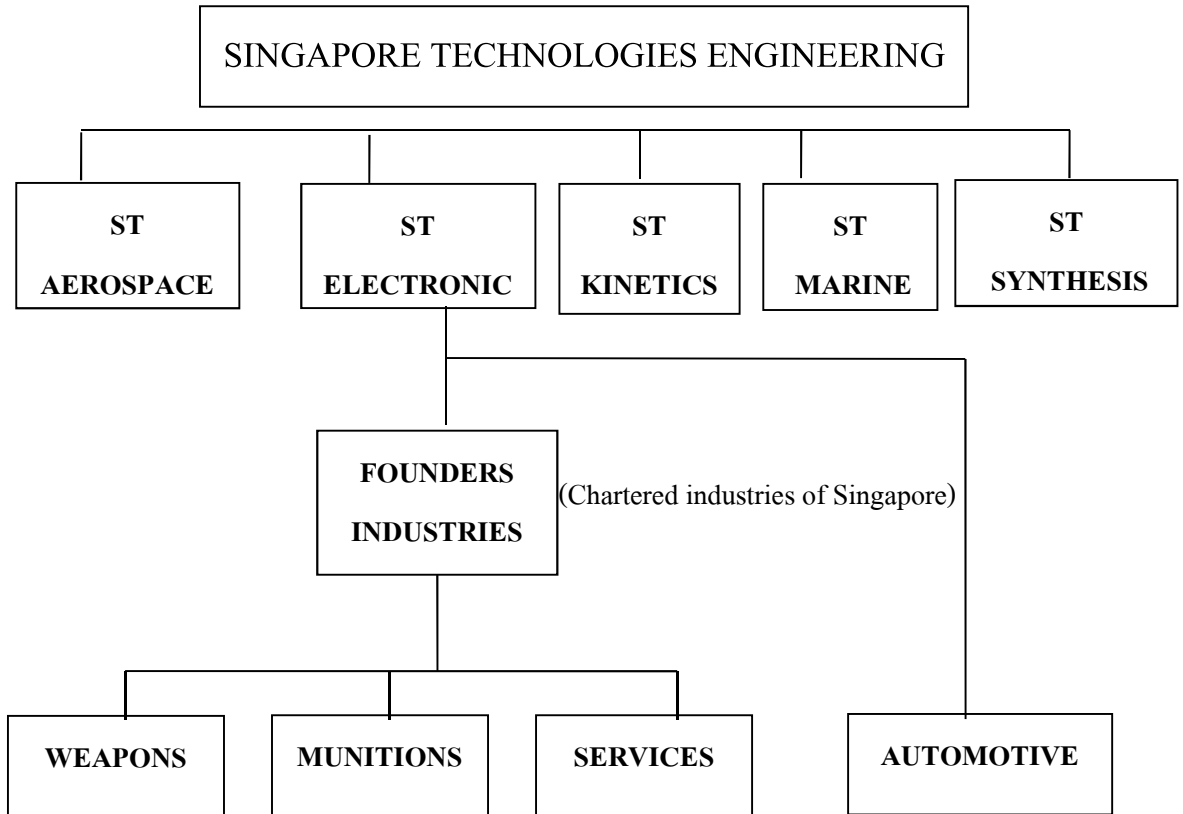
SINGAPORE TECHNOLOGIES ENGINEERING

ST AEROSPACE

ST ELECTRONIC

ST KINETICS

ST MARINE

ST SYNTHESIS

FOUNDERS INDUSTRIES

(Chartered industries of Singapore)

WEAPONS

MUNITIONS

SERVICES

AUTOMOTIVE